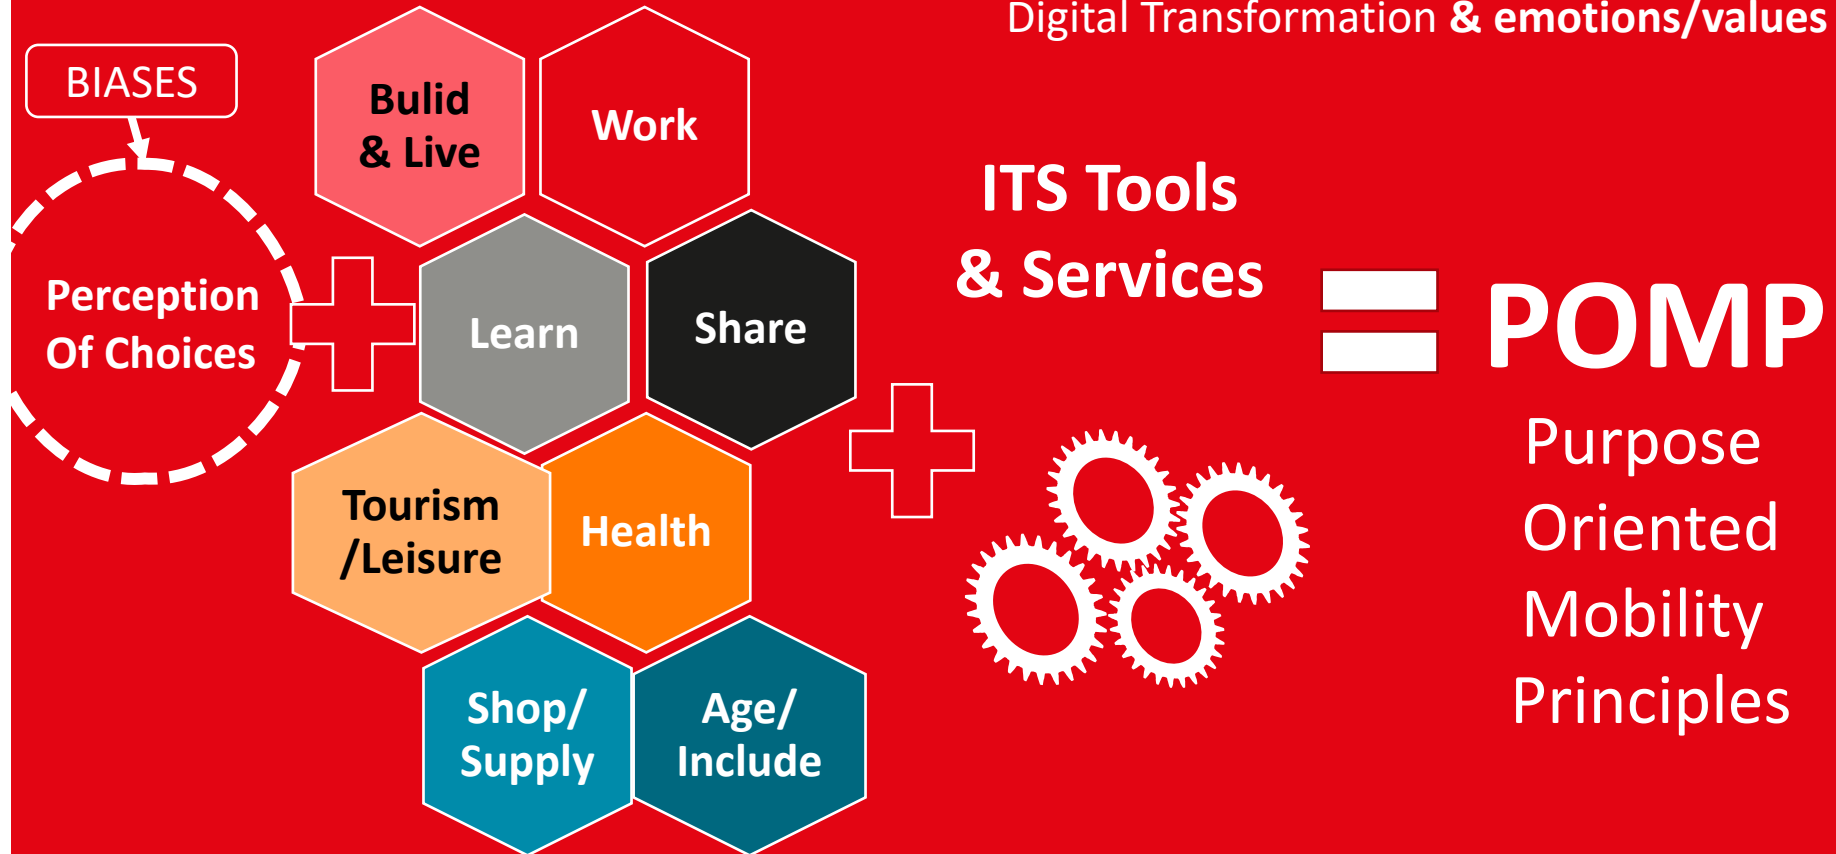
Digital Transformation & emotions/values

BIASES

Perception Of Choices

Bulid & Live

Work

Learn

Share

Tourism /Leisure

Health

Shop/ Supply

Age/ Include

ITS Tools & Services

POMP

Purpose Oriented Mobility Principles